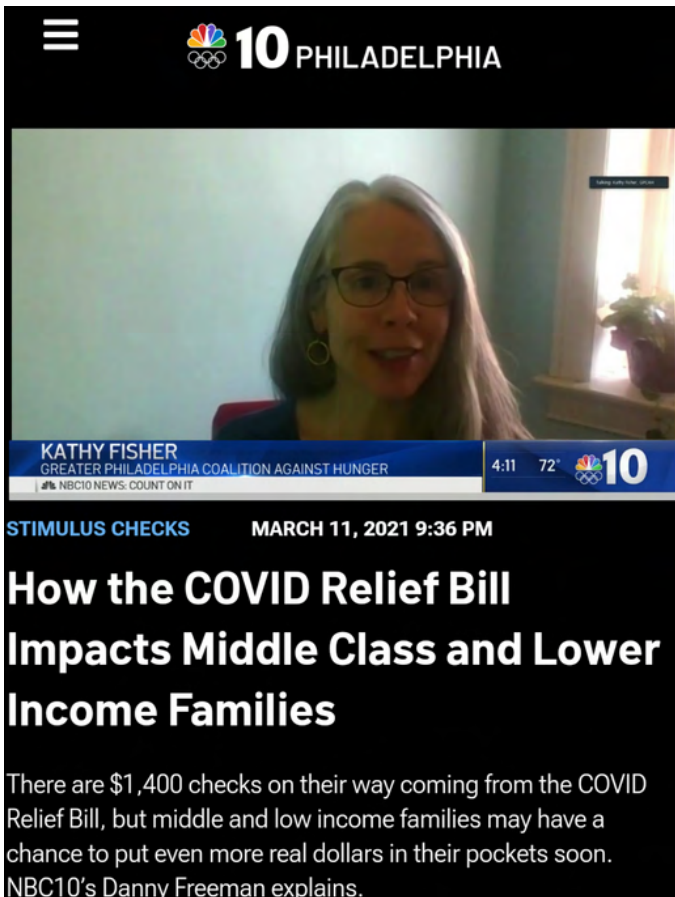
10 PHILADELPHIA

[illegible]

KATHY FISHER
GREATER PHILADELPHIA COALITION AGAINST HUNGER
NBC10 NEWS: COUNT ON IT

4:11 72° 10

STIMULUS CHECKS MARCH 11, 2021 9:36 PM

How the COVID Relief Bill Impacts Middle Class and Lower Income Families

There are $1,400 checks on their way coming from the COVID Relief Bill, but middle and low income families may have a chance to put even more real dollars in their pockets soon. NBC10's Danny Freeman explains.